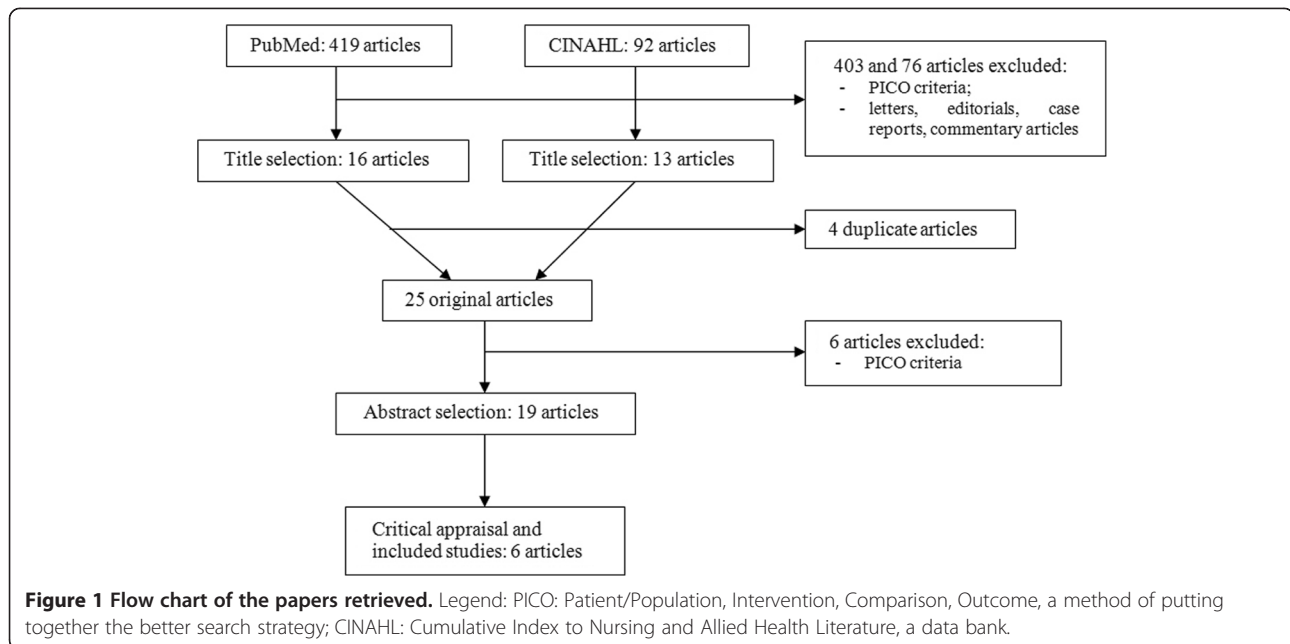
PubMed: 419 articles

CINAHL: 92 articles

403 and 76 articles excluded:
- PICO criteria;
- letters, editorials, case reports, commentary articles

Title selection: 16 articles

Title selection: 13 articles

4 duplicate articles

25 original articles

6 articles excluded:
- PICO criteria

Abstract selection: 19 articles

Critical appraisal and included studies: 6 articles

**Figure 1 Flow chart of the papers retrieved.** Legend: PICO: Patient/Population, Intervention, Comparison, Outcome, a method of putting together the better search strategy; CINAHL: Cumulative Index to Nursing and Allied Health Literature, a data bank.